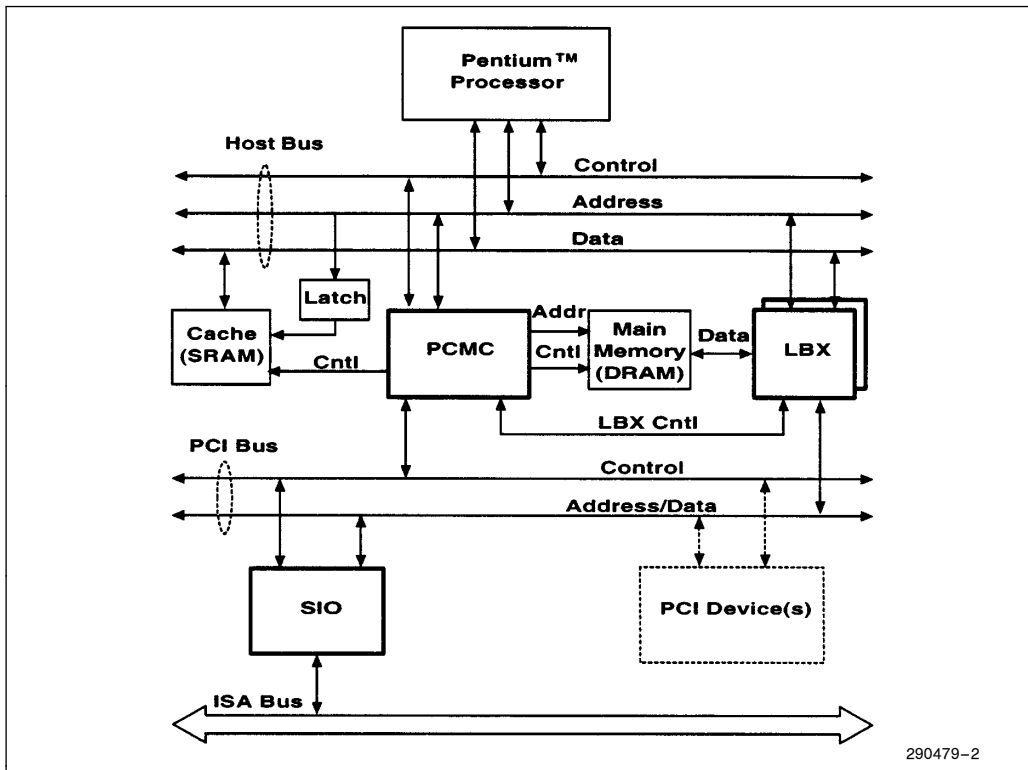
Pentium™ Processor

Host Bus

Control

Address

Data

Latch

Cache (SRAM)

Cntl

PCMC

Addr

Cntl

Main Memory (DRAM)

Data

LBX

LBX Cntl

PCI Bus

Control

Address/Data

SIO

PCI Device(s)

ISA Bus

290479–2